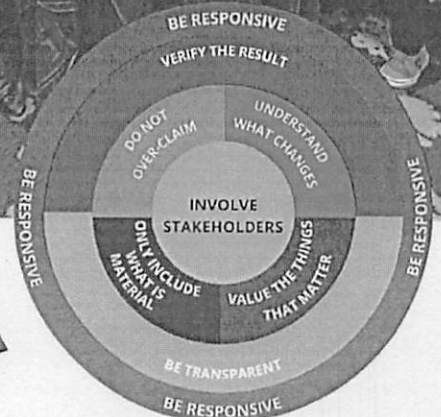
BE RESPONSIVE
VERIFY THE RESULT
DO NOT OVER-CLAIM
UNDERSTAND WHAT CHANGES
INVOLVE STAKEHOLDERS
ONLY INCLUDE WHAT IS MATERIAL
VALUE THE THINGS THAT MATTER
BE RESPONSIVE
BE RESPONSIVE
BE TRANSPARENT
BE RESPONSIVE